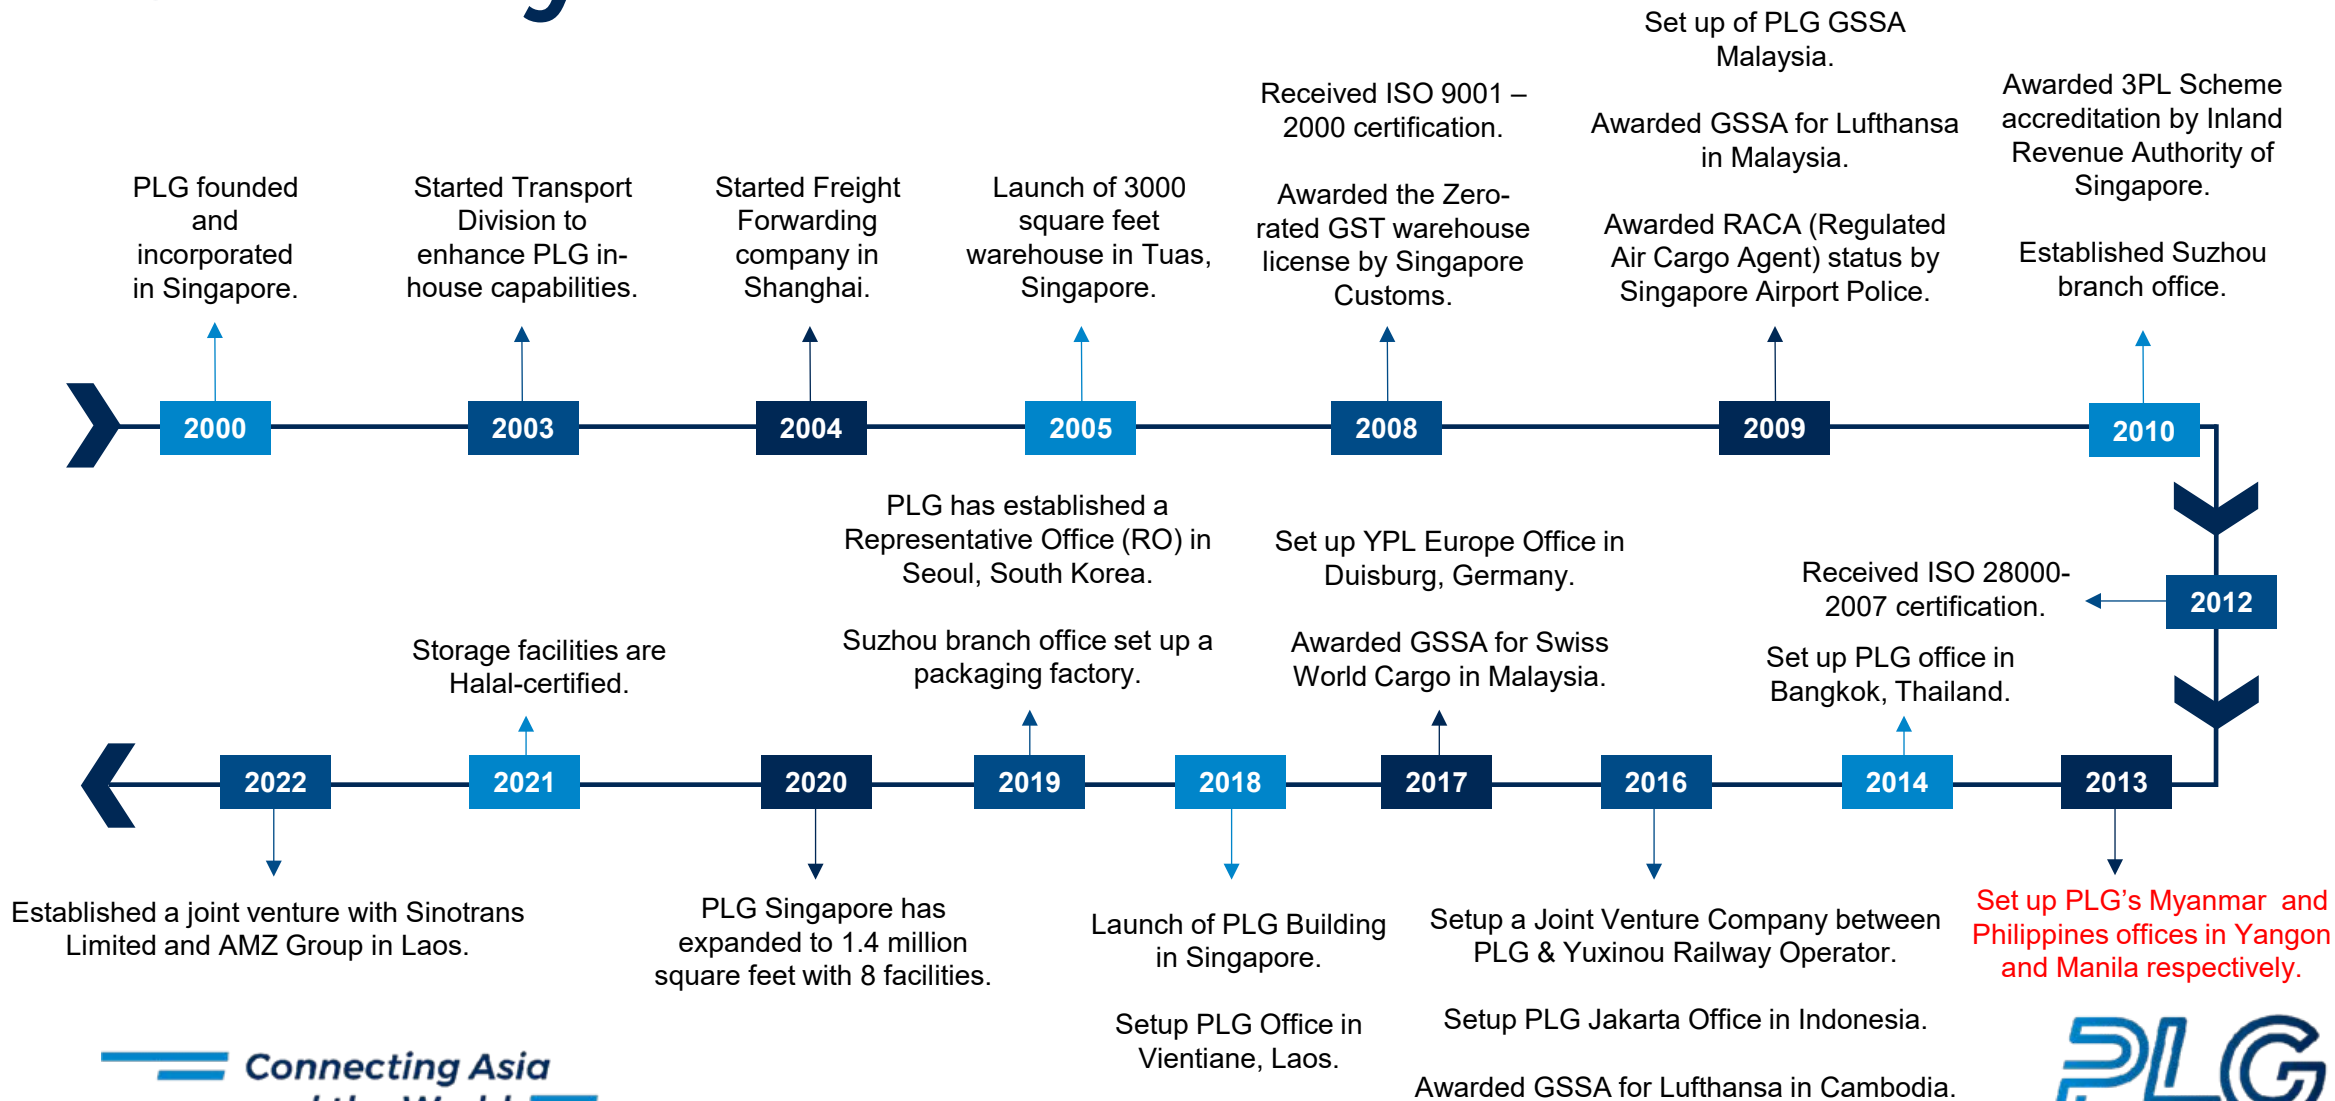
PLG founded and incorporated in Singapore.

2000

Started Transport Division to enhance PLG in-house capabilities.

2003

Started Freight Forwarding company in Shanghai.

2004

Launch of 3000 square feet warehouse in Tuas, Singapore.

2005

Received ISO 9001 – 2000 certification.

Awarded the Zero-rated GST warehouse license by Singapore Customs.

2008

Set up of PLG GSSA Malaysia.

Awarded GSSA for Lufthansa in Malaysia.

Awarded RACA (Regulated Air Cargo Agent) status by Singapore Airport Police.

2009

Awarded 3PL Scheme accreditation by Inland Revenue Authority of Singapore.

Established Suzhou branch office.

2010

2012

Received ISO 28000-2007 certification.

Set up PLG office in Bangkok, Thailand.

2014

2013

Set up PLG's Myanmar and Philippines offices in Yangon and Manila respectively.

2016

Setup a Joint Venture Company between PLG & Yuxinou Railway Operator.

Setup PLG Jakarta Office in Indonesia.

Awarded GSSA for Lufthansa in Cambodia.

Set up YPL Europe Office in Duisburg, Germany.

Awarded GSSA for Swiss World Cargo in Malaysia.

2017

2018

Launch of PLG Building in Singapore.

Setup PLG Office in Vientiane, Laos.

PLG has established a Representative Office (RO) in Seoul, South Korea.

Suzhou branch office set up a packaging factory.

2019

2020

PLG Singapore has expanded to 1.4 million square feet with 8 facilities.

Storage facilities are Halal-certified.

2021

2022

Established a joint venture with Sinotrans Limited and AMZ Group in Laos.

Connecting Asia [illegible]

PLG